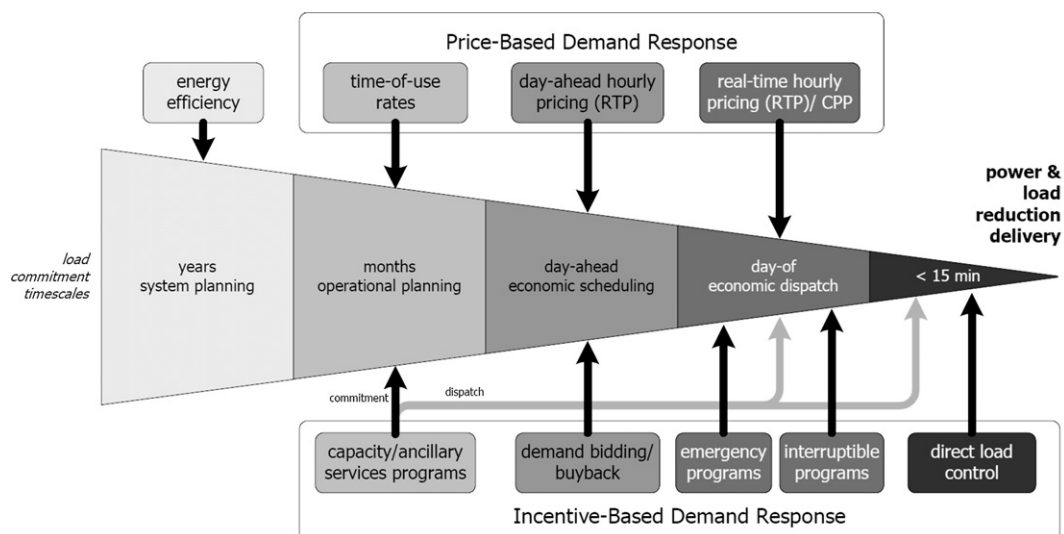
Price-Based Demand Response

energy efficiency

time-of-use rates

day-ahead hourly pricing (RTP)

real-time hourly pricing (RTP)/ CPP

power & load reduction delivery

load commitment timescales

years system planning

months operational planning

day-ahead economic scheduling

day-of economic dispatch

< 15 min

commitment

dispatch

capacity/ancillary services programs

demand bidding/ buyback

emergency programs

interruptible programs

direct load control

Incentive-Based Demand Response